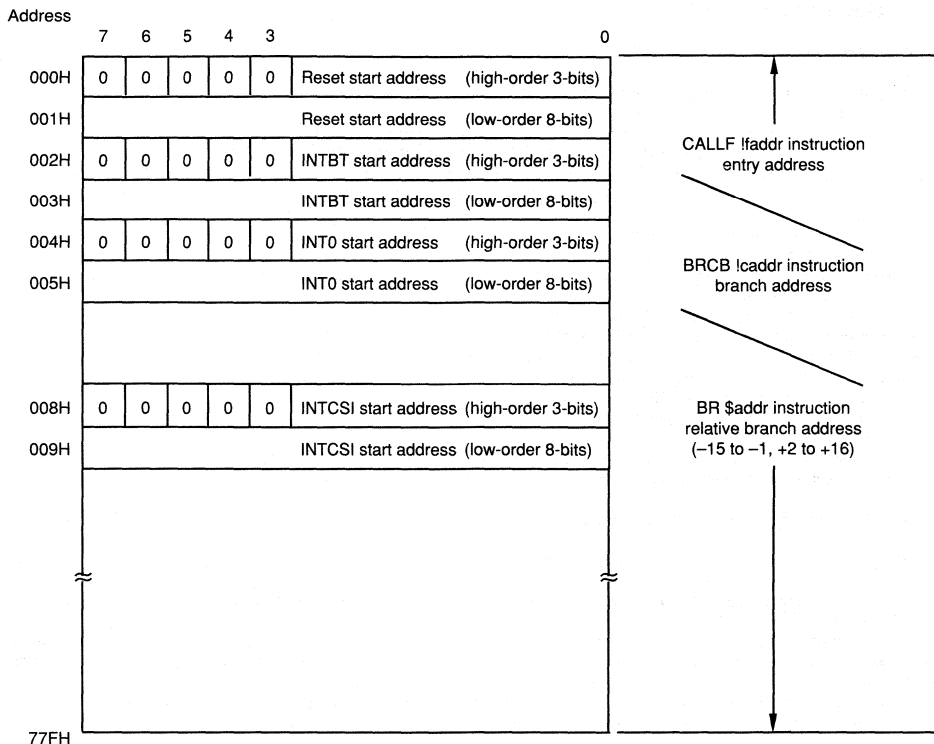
Address

7 6 5 4 3 0

| Address | 7 | 6 | 5 | 4 | 3 | | |
|---|---|---|---|---|---|---|---|
| 000H | 0 | 0 | 0 | 0 | 0 | Reset start address | (high-order 3-bits) |
| 001H | | | | | | Reset start address | (low-order 8-bits) |
| 002H | 0 | 0 | 0 | 0 | 0 | INTBT start address | (high-order 3-bits) |
| 003H | | | | | | INTBT start address | (low-order 8-bits) |
| 004H | 0 | 0 | 0 | 0 | 0 | INT0 start address | (high-order 3-bits) |
| 005H | | | | | | INT0 start address | (low-order 8-bits) |
| 008H | 0 | 0 | 0 | 0 | 0 | INTCSI start address | (high-order 3-bits) |
| 009H | | | | | | INTCSI start address | (low-order 8-bits) |

77FH

CALLF !faddr instruction entry address

BRCB !caddr instruction branch address

BR $addr instruction relative branch address (–15 to –1, +2 to +16)